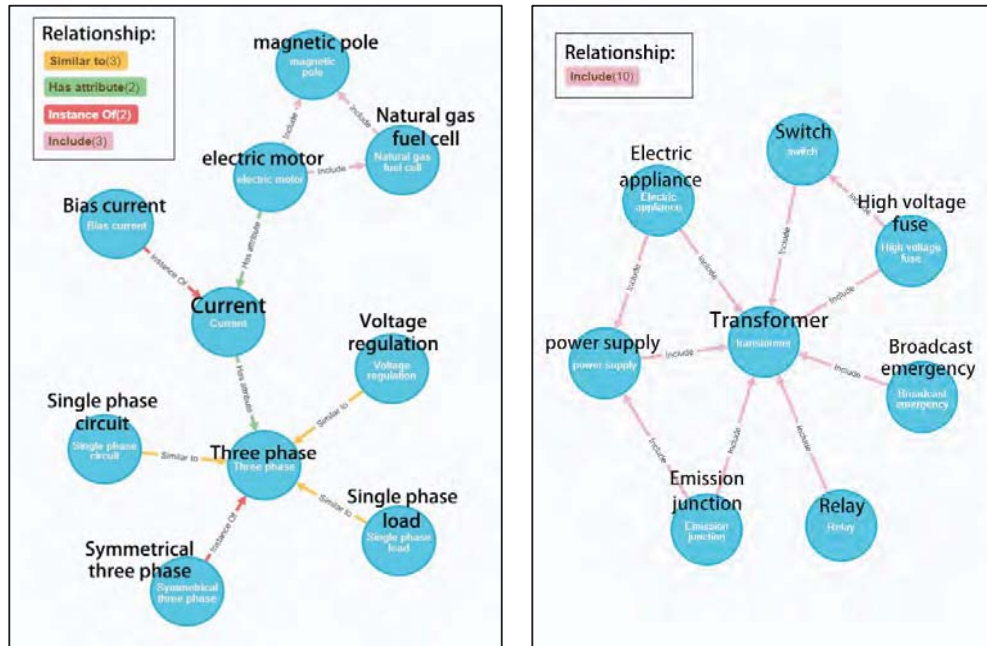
Relationship:
Similar to(3)
Has attribute(2)
Instance Of(2)
Include(3)

magnetic pole
magnetic pole
Natural gas fuel cell
Natural gas fuel cell
electric motor
electric motor
Include
Include
Include
Bias current
Bias current
Has attribute
Instance Of
Current
Current
Voltage regulation
Voltage regulation
Has attribute
Similar to
Single phase circuit
Single phase circuit
Similar to
Three phase
Three phase
Similar to
Single phase load
Single phase load
Instance Of
Symmetrical three phase
Symmetrical three phase

Relationship:
Include(10)

Switch
switch
Electric appliance
Electric appliance
High voltage fuse
High voltage fuse
Include
Include
Include
Include
Include
Transformer
transformer
power supply
power supply
Include
Broadcast emergency
Broadcast emergency
Include
Include
Include
Include
Emission junction
Emission junction
Relay
Relay